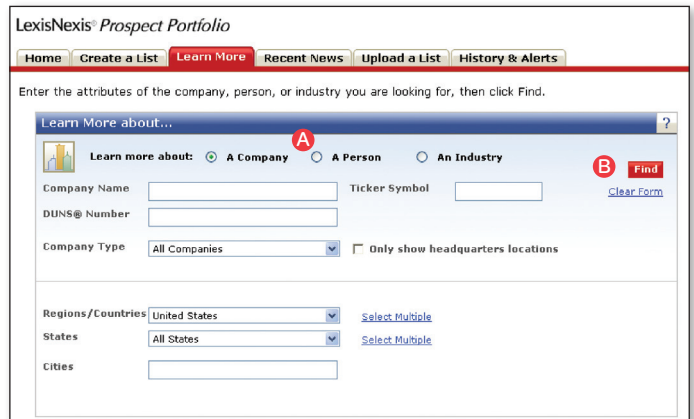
LexisNexis® Prospect Portfolio

Home | Create a List | Learn More | Recent News | Upload a List | History & Alerts

Enter the attributes of the company, person, or industry you are looking for, then click Find.

Learn More about...

?

A

Learn more about: A Company A Person An Industry

B

Find

Clear Form

Company Name

Ticker Symbol

DUNS® Number

Company Type All Companies

Only show headquarters locations

Regions/Countries United States

Select Multiple

States All States

Select Multiple

Cities